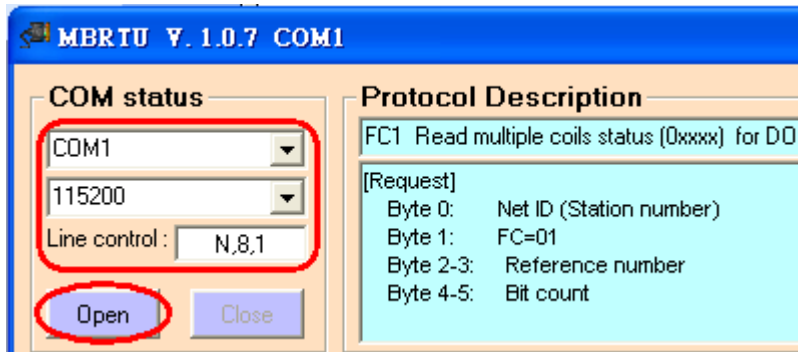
MBRTU V. 1.0.7 COM1

COM status

COM1

115200

Line control : N,8,1

Open

Close

Protocol Description

FC1 Read multiple coils status (0xxxx) for DO

[Request]
Byte 0: Net ID (Station number)
Byte 1: FC=01
Byte 2-3: Reference number
Byte 4-5: Bit count